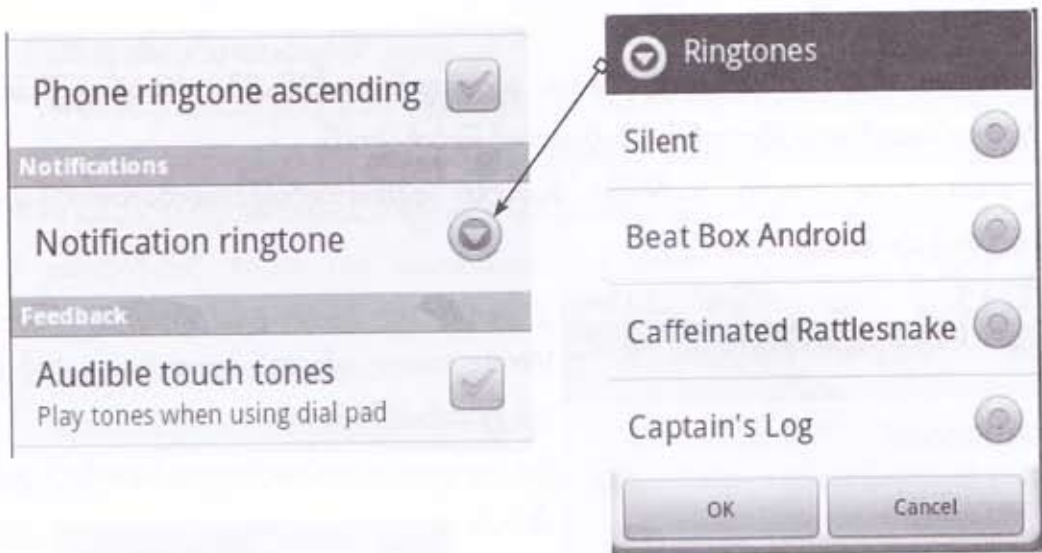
Phone ringtone ascending

Notifications

Notification ringtone

Feedback

Audible touch tones
Play tones when using dial pad

Ringtones

Silent

Beat Box Android

Caffeinated Rattlesnake

Captain's Log

OK

Cancel